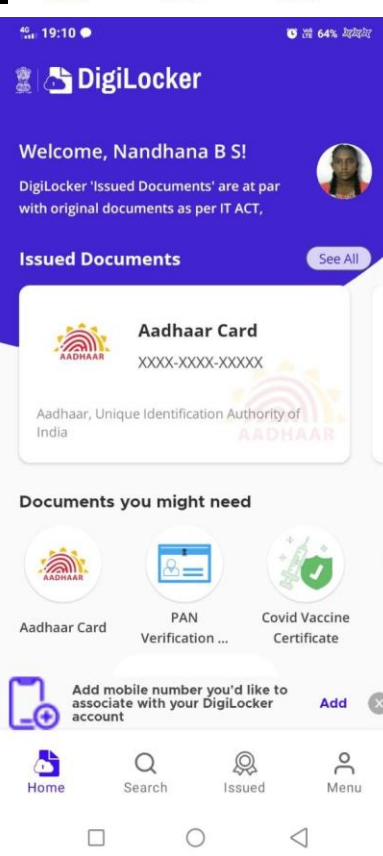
4G 19:10 64%

DigiLocker

Welcome, Nandhana B S!

DigiLocker 'Issued Documents' are at par with original documents as per IT ACT,

Issued Documents

See All

AADHAAR

Aadhaar Card

XXXX-XXXX-XXXXX

Aadhaar, Unique Identification Authority of India

AADHAAR

Documents you might need

AADHAAR

Aadhaar Card

PAN Verification ...

Covid Vaccine Certificate

Add mobile number you'd like to associate with your DigiLocker account

Add

Home

Search

Issued

Menu